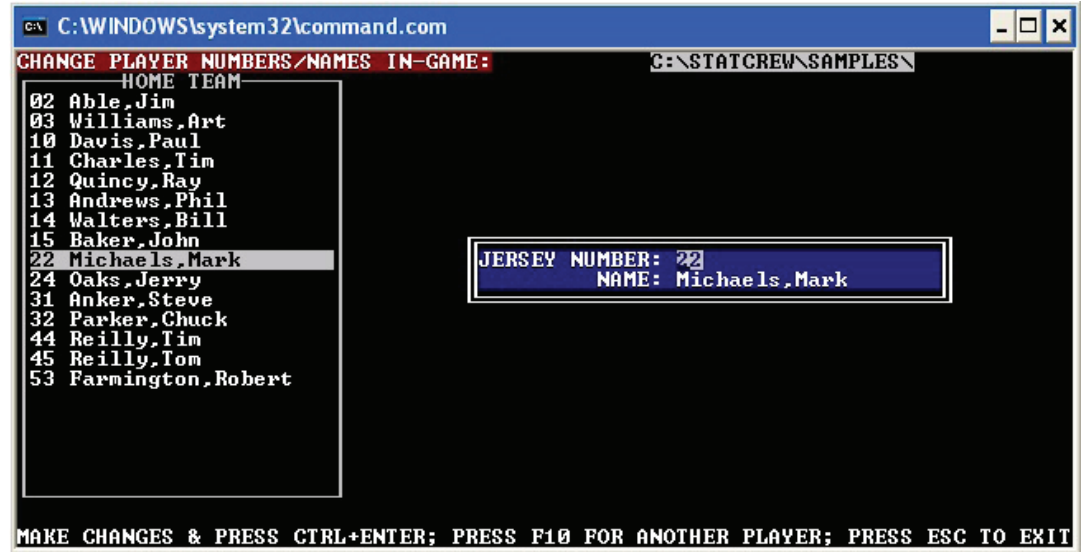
C:\WINDOWS\system32\command.com

CHANGE PLAYER NUMBERS/NAMES IN-GAME:

C:\STATCREW\SAMPLES\

HOME TEAM

02 Able,Jim
03 Williams,Art
10 Davis,Paul
11 Charles,Tim
12 Quincy,Ray
13 Andrews,Phil
14 Walters,Bill
15 Baker,John
22 Michaels,Mark
24 Oaks,Jerry
31 Anker,Steve
32 Parker,Chuck
44 Reilly,Tim
45 Reilly,Tom
53 Farmington,Robert

JERSEY NUMBER: 22
NAME: Michaels,Mark

MAKE CHANGES & PRESS CTRL+ENTER; PRESS F10 FOR ANOTHER PLAYER; PRESS ESC TO EXIT